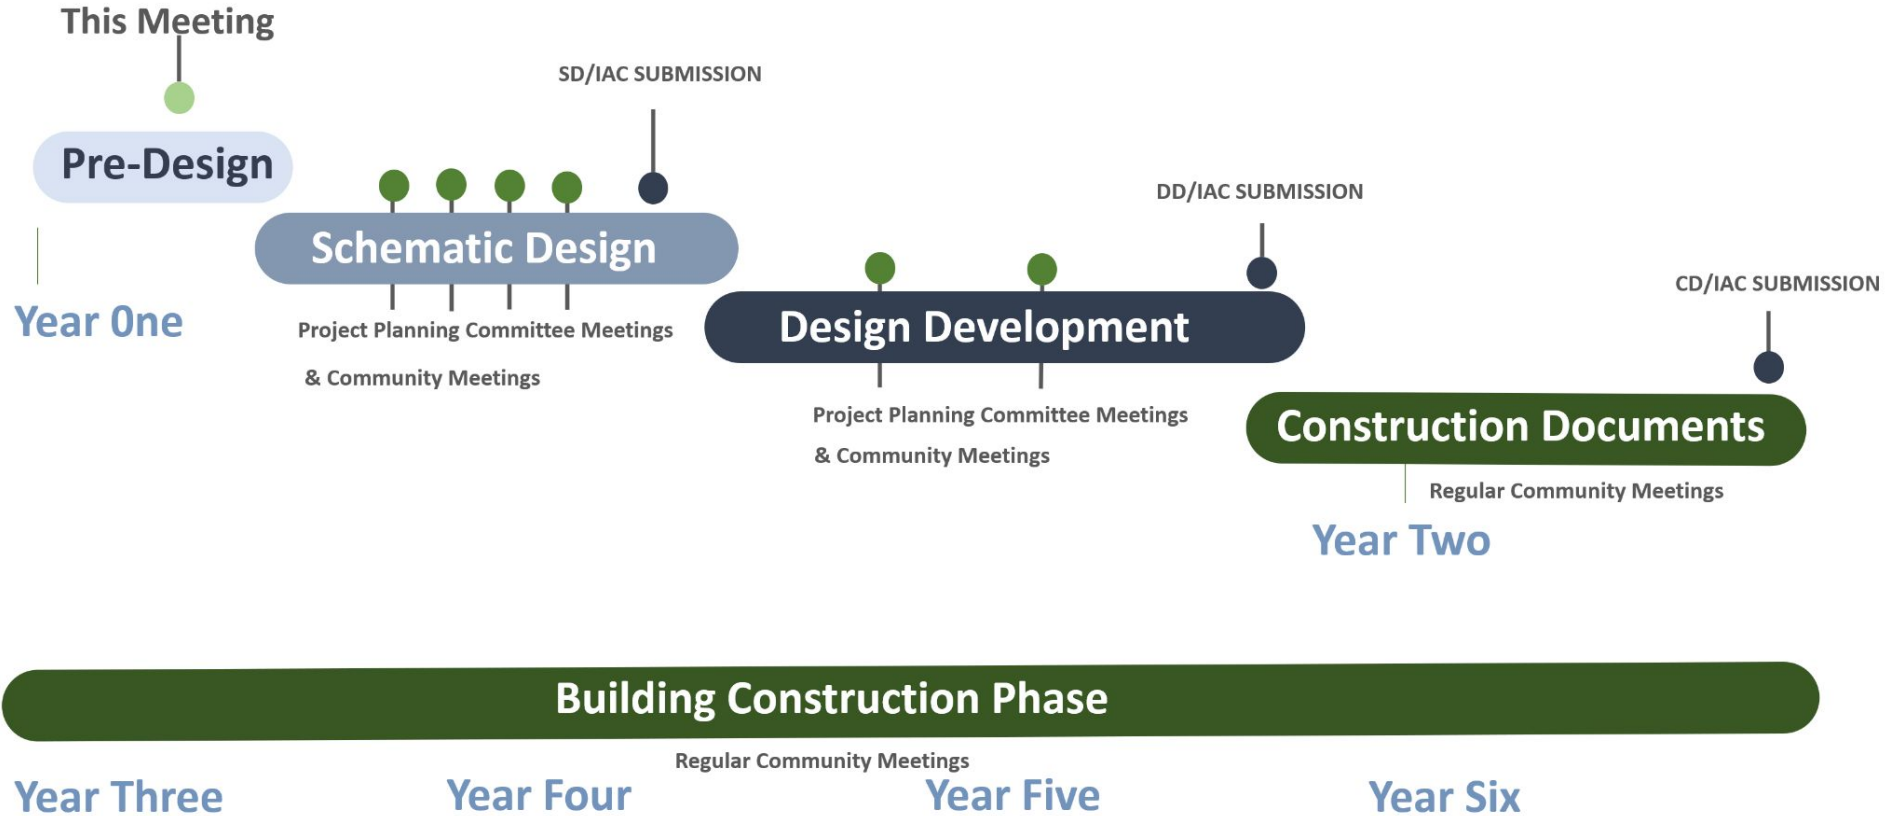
This Meeting

SD/IAC SUBMISSION

Pre-Design

Schematic Design

Year One

Project Planning Committee Meetings

& Community Meetings

DD/IAC SUBMISSION

Design Development

Project Planning Committee Meetings

& Community Meetings

CD/IAC SUBMISSION

Construction Documents

Regular Community Meetings

Year Two

Building Construction Phase

Regular Community Meetings

Year Three

Year Four

Year Five

Year Six